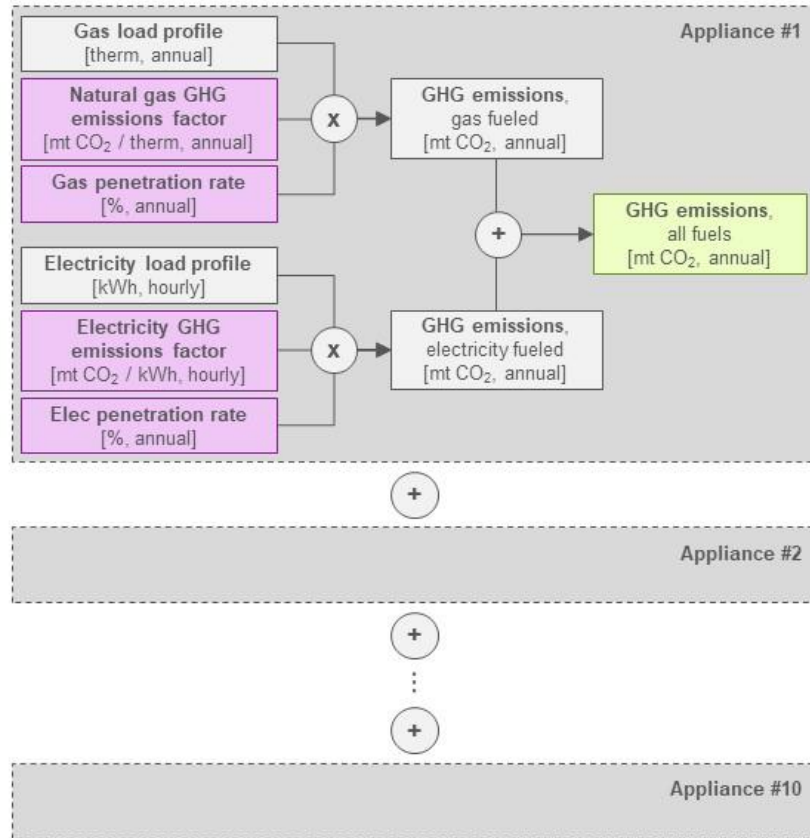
Appliance #1

Gas load profile
[therm, annual]

Natural gas GHG emissions factor
[mt $CO_2$ / therm, annual]

Gas penetration rate
[%, annual]

x

GHG emissions, gas fueled
[mt $CO_2$, annual]

+

GHG emissions, all fuels
[mt $CO_2$, annual]

Electricity load profile
[kWh, hourly]

Electricity GHG emissions factor
[mt $CO_2$ / kWh, hourly]

Elec penetration rate
[%, annual]

x

GHG emissions, electricity fueled
[mt $CO_2$, annual]

+

Appliance #2

+

⋮

+

Appliance #10